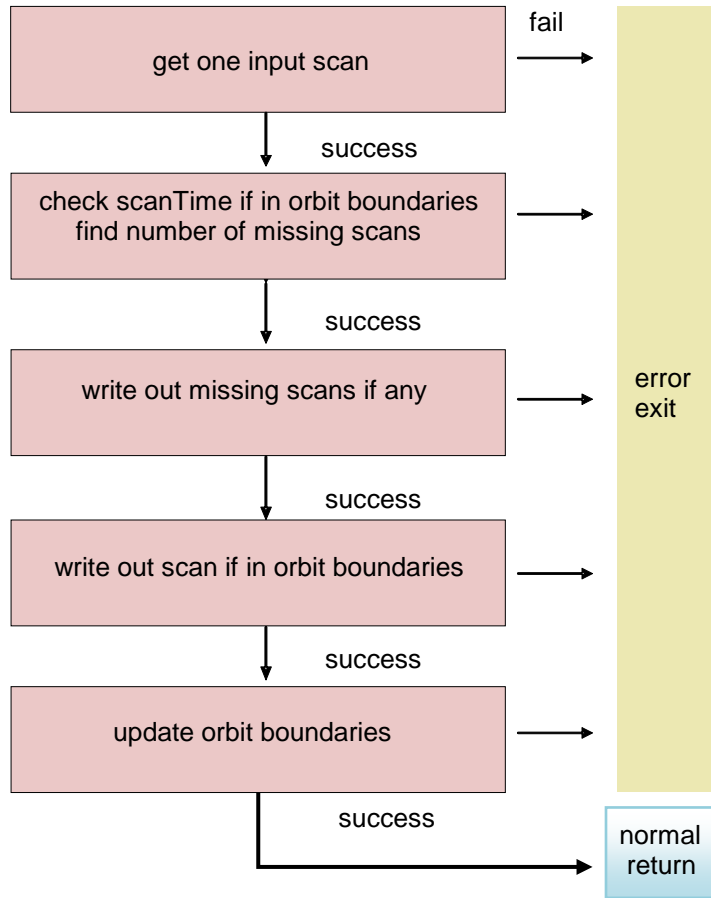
fail

get one input scan

success

check scanTime if in orbit boundaries
find number of missing scans

success

write out missing scans if any

error
exit

success

write out scan if in orbit boundaries

success

update orbit boundaries

success

normal
return